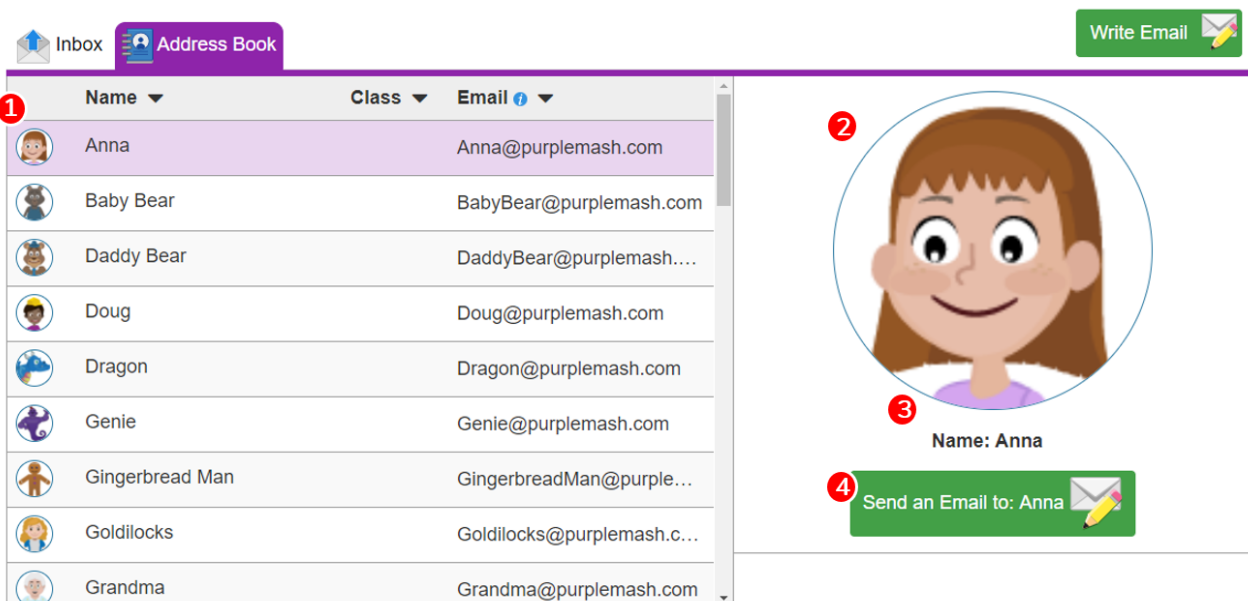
Inbox Address Book

Write Email

1

| Name | Class | Email |
|---|---|---|
| Anna | | Anna@purplemash.com |
| Baby Bear | | BabyBear@purplemash.com |
| Daddy Bear | | DaddyBear@purplemash.... |
| Doug | | Doug@purplemash.com |
| Dragon | | Dragon@purplemash.com |
| Genie | | Genie@purplemash.com |
| Gingerbread Man | | GingerbreadMan@purple... |
| Goldilocks | | Goldilocks@purplemash.c... |
| Grandma | | Grandma@purplemash.com |

2

3

Name: Anna

4

Send an Email to: Anna